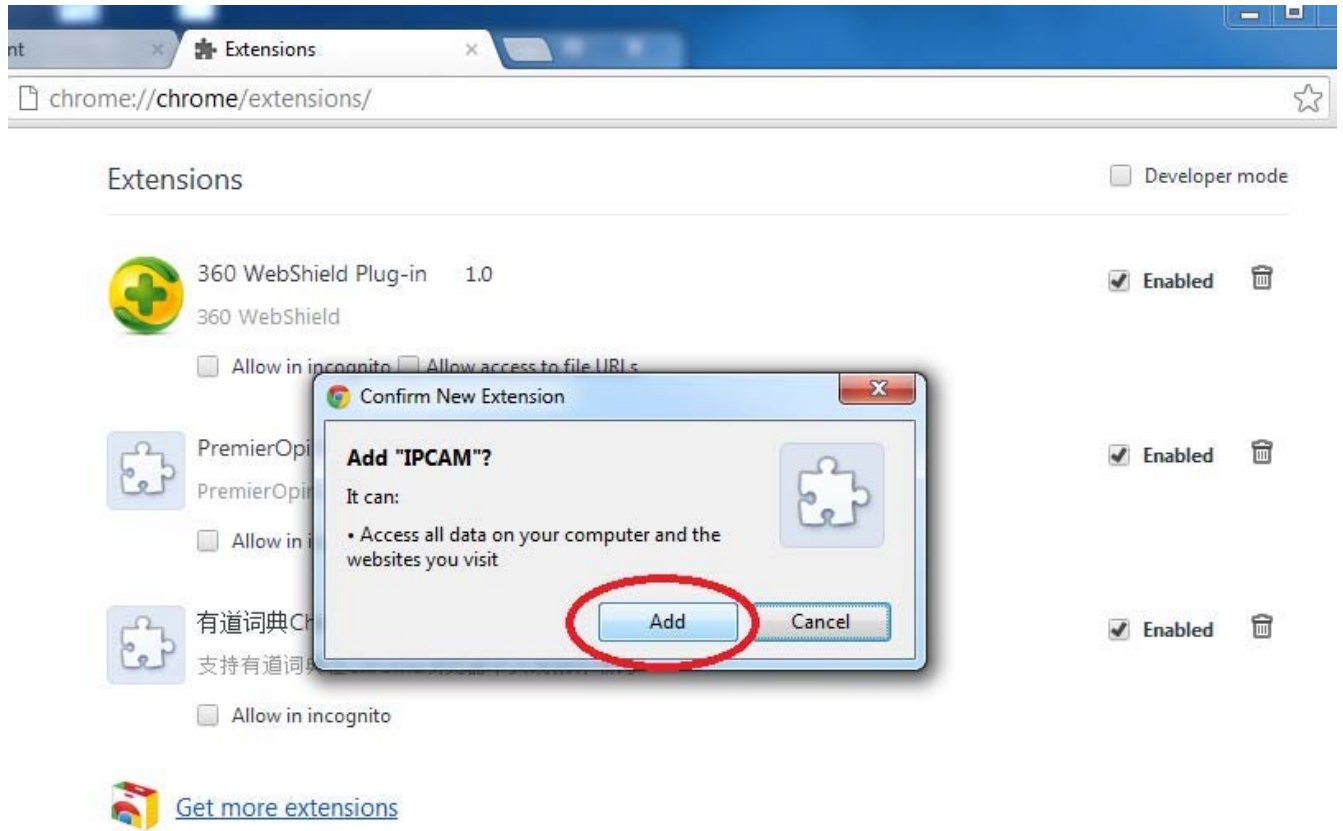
nt

Extensions

chrome://chrome/extensions/

Extensions

Developer mode

360 WebShield Plug-in 1.0

360 WebShield

Allow in incognito Allow access to file URLs

Enabled

PremierOpi

PremierOpi

Allow in i

Enabled

有道词典Ch

支持有道词

Allow in incognito

Enabled

Confirm New Extension

Add "IPCAM"?

It can:

• Access all data on your computer and the websites you visit

Add

Cancel

Get more extensions